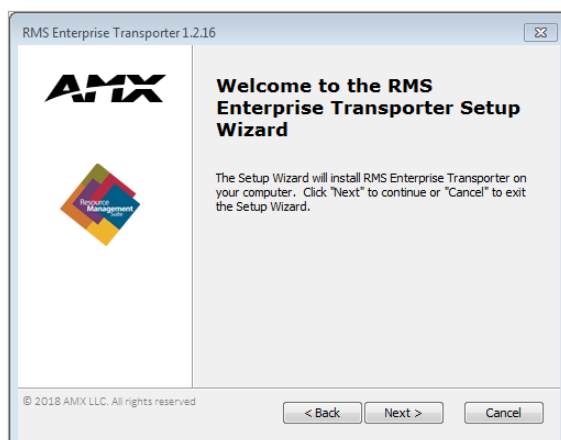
RMS Enterprise Transporter 1.2.16

AMX

Resource Management Suite

Welcome to the RMS Enterprise Transporter Setup Wizard

The Setup Wizard will install RMS Enterprise Transporter on your computer. Click "Next" to continue or "Cancel" to exit the Setup Wizard.

© 2018 AMX LLC. All rights reserved

< Back

Next >

Cancel